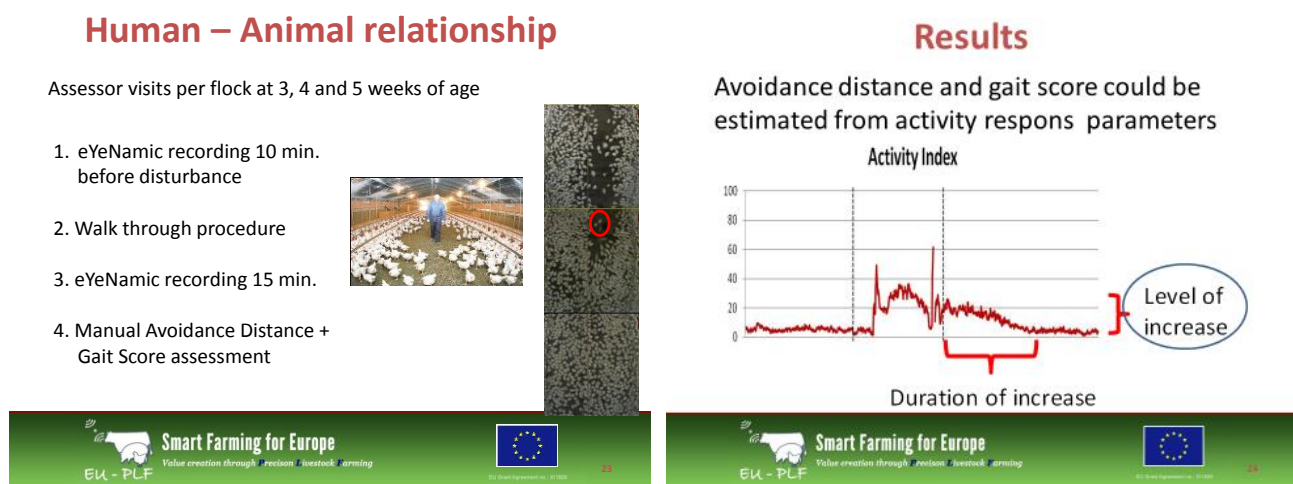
Human – Animal relationship

Assessor visits per flock at 3, 4 and 5 weeks of age

1. eYeNamic recording 10 min. before disturbance

2. Walk through procedure

3. eYeNamic recording 15 min.

4. Manual Avoidance Distance + Gait Score assessment

Smart Farming for Europe
Value creation through Precision Livestock Farming
EU - PLF
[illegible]
23

Results

Avoidance distance and gait score could be estimated from activity respons parameters

Activity Index

100
80
60
40
20
0

Level of increase

Duration of increase

Smart Farming for Europe
Value creation through Precision Livestock Farming
EU - PLF
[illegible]
24